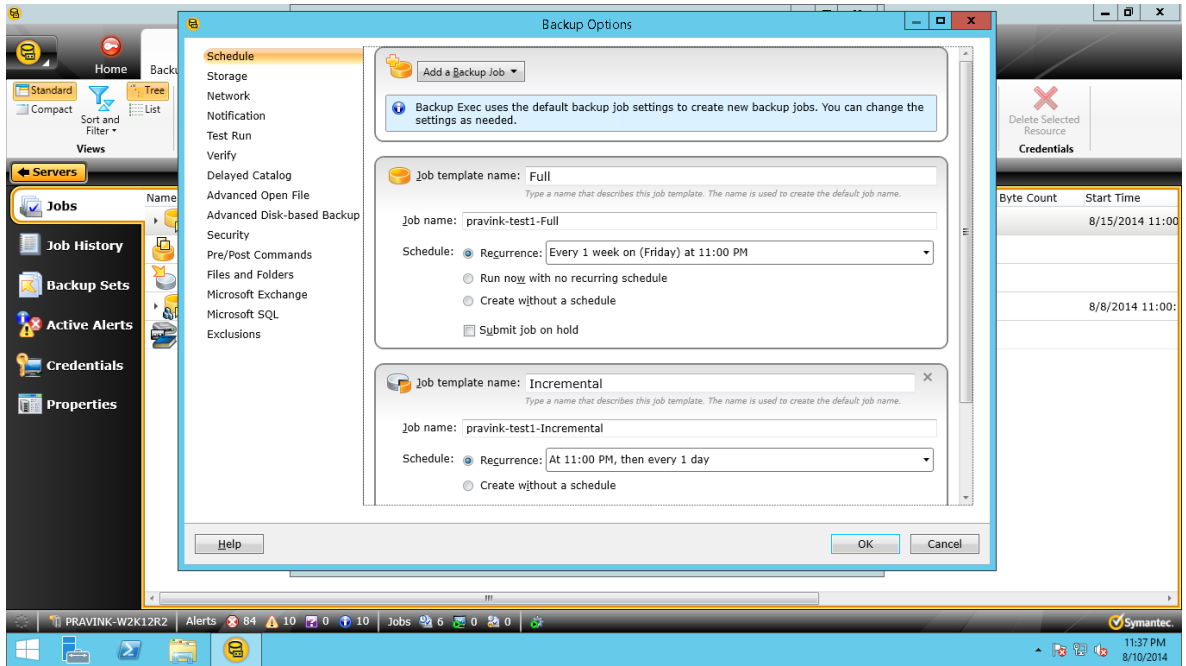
Home
Backu
Standard
Compact
Sort and Filter
Tree
List
Views
Delete Selected Resource
Credentials
Servers
Jobs
Job History
Backup Sets
Active Alerts
Credentials
Properties
Name
Byte Count
Start Time
8/15/2014 11:00
8/8/2014 11:00:

Backup Options

Schedule
Storage
Network
Notification
Test Run
Verify
Delayed Catalog
Advanced Open File
Advanced Disk-based Backup
Security
Pre/Post Commands
Files and Folders
Microsoft Exchange
Microsoft SQL
Exclusions

Add a Backup Job

Backup Exec uses the default backup job settings to create new backup jobs. You can change the settings as needed.

Job template name: Full
Type a name that describes this job template. The name is used to create the default job name.
Job name: pravink-test1-Full
Schedule: Recurrence: Every 1 week on (Friday) at 11:00 PM
Run now with no recurring schedule
Create without a schedule
Submit job on hold

Job template name: Incremental
Type a name that describes this job template. The name is used to create the default job name.
Job name: pravink-test1-Incremental
Schedule: Recurrence: At 11:00 PM, then every 1 day
Create without a schedule

Help
OK
Cancel

PRAVINK-W2K12R2 Alerts 84 10 0 10 Jobs 6 0 0
Symantec.
11:37 PM
8/10/2014